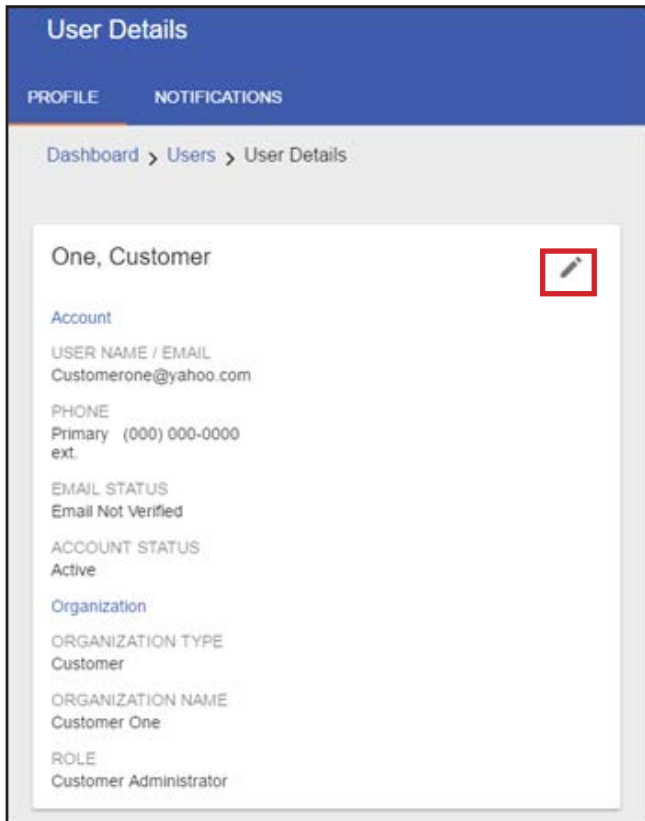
User Details

PROFILE NOTIFICATIONS

Dashboard > Users > User Details

One, Customer

Account

USER NAME / EMAIL
Customerone@yahoo.com

PHONE
Primary (000) 000-0000
ext.

EMAIL STATUS
Email Not Verified

ACCOUNT STATUS
Active

Organization

ORGANIZATION TYPE
Customer

ORGANIZATION NAME
Customer One

ROLE
Customer Administrator